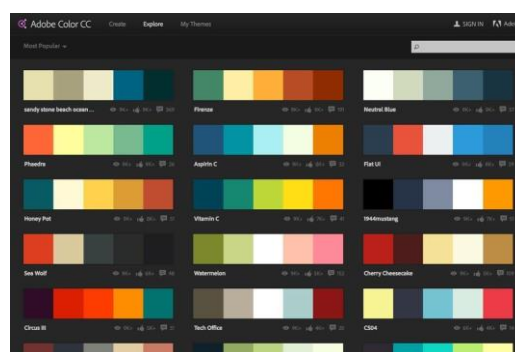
Adobe Color CC Create Explore My Themes

SIGN IN Ado

Most Popular

sandy stone beach ocean...

Firenze

Neutral Blue

Phaedra

Aspirin C

Flat UI

Honey Pot

Vitamin C

1944mustang

Sea Wolf

Watermelon

Cherry Cheesecake

Circus III

Tech Office

CS04